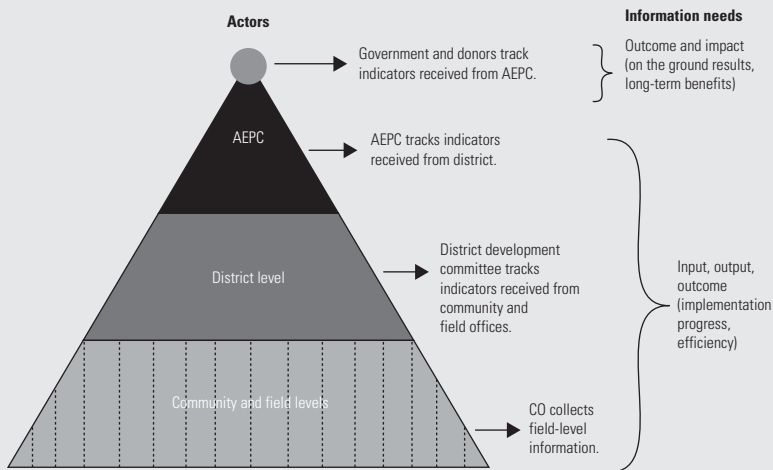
Actors

Information needs

Government and donors track indicators received from AEPC.

Outcome and impact (on the ground results, long-term benefits)

AEPC

AEPC tracks indicators received from district.

District level

District development committee tracks indicators received from community and field offices.

Input, output, outcome (implementation progress, efficiency)

Community and field levels

CO collects field-level information.